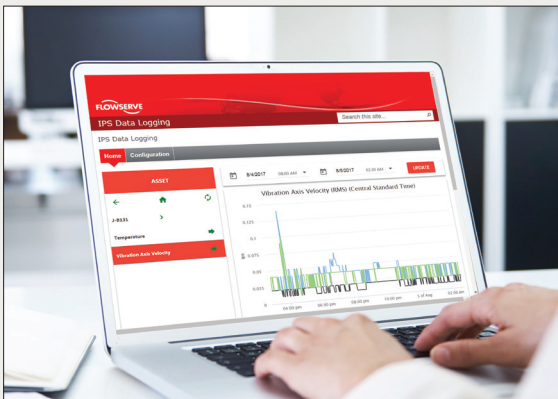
FLOWSERVE

IPS Data Logging

Search this site...

IPS Data Logging

Home Configuration

ASSET

J-B131

Temperature

Vibration Axis Velocity

8/4/2017 08:00 AM

8/5/2017 02:00 AM

UPDATE

Vibration Axis Velocity (RMS) (Central Standard Time)

0.15

0.125

0.1

0.075

0.05

0.025

0

04:00 pm

06:00 pm

08:00 pm

10:00 pm

5. of Aug

02:00 am